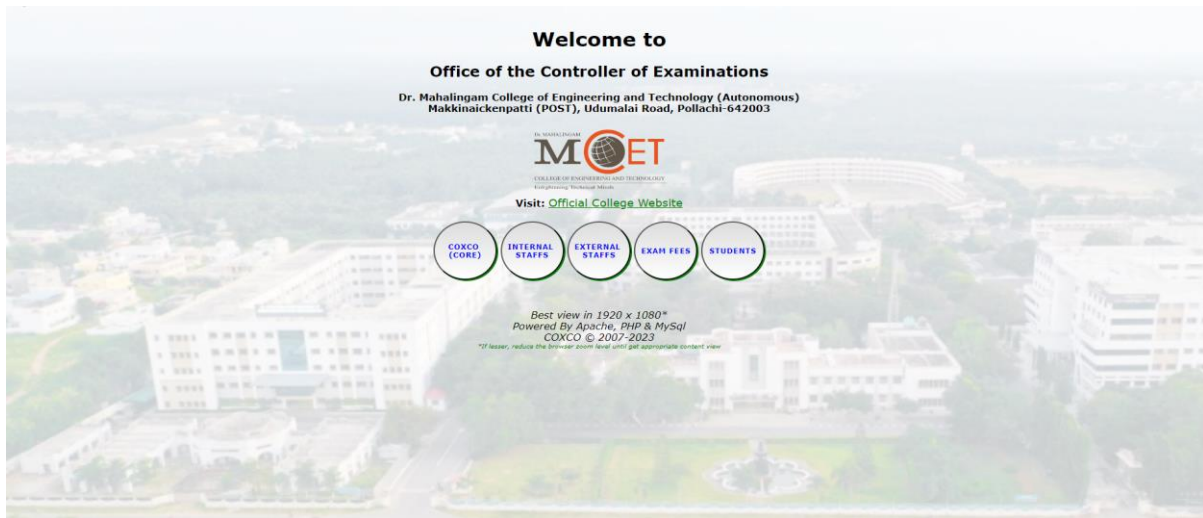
Welcome to

Office of the Controller of Examinations

Dr. Mahalingam College of Engineering and Technology (Autonomous)
Makkinaickenpatti (POST), Udumalai Road, Pollachi-642003

Dr. MAHALINGAM
MCET
COLLEGE OF ENGINEERING AND TECHNOLOGY
Enlightening Technical Minds

Visit: Official College Website

COXCO (CORE)

INTERNAL STAFFS

EXTERNAL STAFFS

EXAM FEES

STUDENTS

Best view in 1920 x 1080*
Powered By Apache, PHP & MySql
COXCO © 2007-2023
*If lesser, reduce the browser zoom level until get appropriate content view